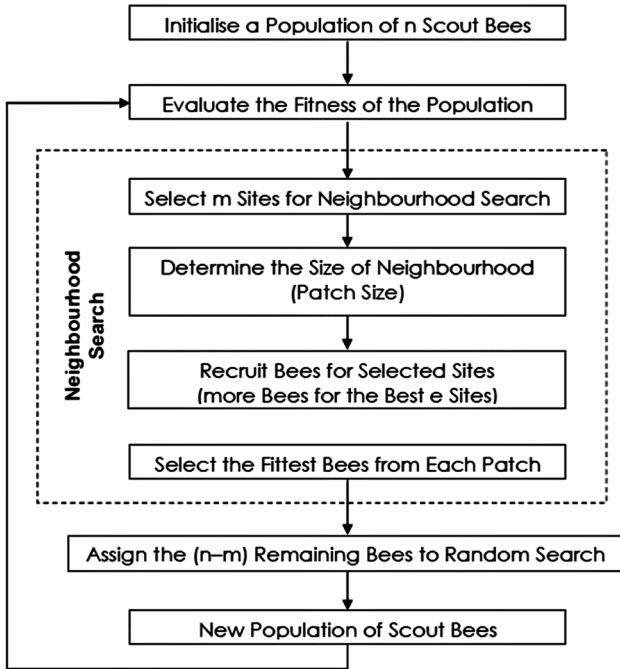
Initialise a Population of n Scout Bees

Evaluate the Fitness of the Population

Neighbourhood Search

Select m Sites for Neighbourhood Search

Determine the Size of Neighbourhood (Patch Size)

Recruit Bees for Selected Sites (more Bees for the Best e Sites)

Select the Fittest Bees from Each Patch

Assign the (n–m) Remaining Bees to Random Search

New Population of Scout Bees